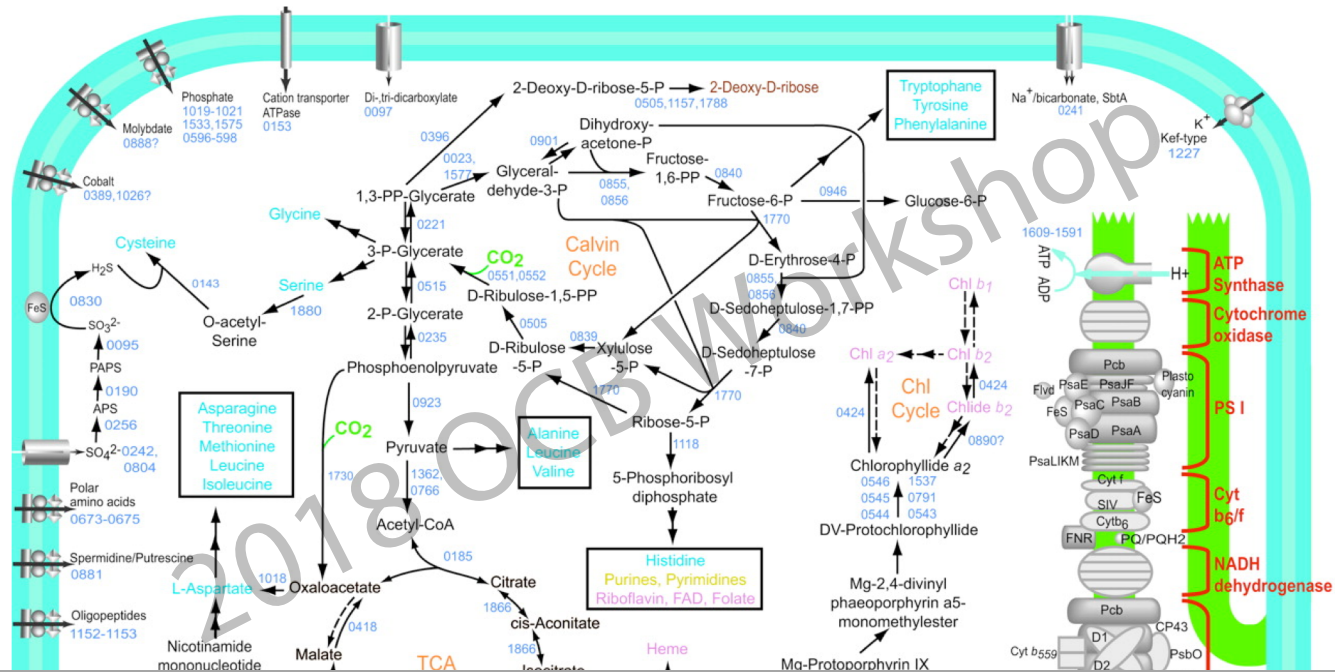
Molybdate
0888?

Phosphate
1019-1021
1533,1575
0596-598

Cation transporter ATPase
0153

Di-,tri-dicarboxylate
0097

Cobalt
0389,1026?

2-Deoxy-D-ribose-5-P → 2-Deoxy-D-ribose
0505,1157,1788

Tryptophane
Tyrosine
Phenylalanine

Na$^+$/bicarbonate, SbtA
0241

K$^+$
Kef-type
1227

0396
0901
Dihydroxy-acetone-P
0023,
1577
Glyceral-dehyde-3-P
Fructose-1,6-PP
0840
0855,
0856
Fructose-6-P
0946
Glucose-6-P
1770
1,3-PP-Glycerate
0221
Glycine
3-P-Glycerate
CO2
0551,0552
Calvin
Cycle
D-Erythrose-4-P
Cysteine
0143
H$_2$S
0515
D-Ribulose-1,5-PP
0855,
0856
D-Sedoheptulose-1,7-PP
Serine
1880
2-P-Glycerate
0235
0505
0839
0840
FeS
0830
SO$_3$$^{2-}$
0095
O-acetyl-Serine
D-Ribulose
-5-P
Xylulose
-5-P
D-Sedoheptulose
-7-P
PAPS
0190
Phosphoenolpyruvate
1770
1770
APS
0256
0923
Ribose-5-P
1118

SO$_4$$^{2-}$0242,
0804

Asparagine
Threonine
Methionine
Leucine
Isoleucine

CO2
Pyruvate
Alanine
Leucine
Valine

5-Phosphoribosyl
diphosphate

1730
1362,
0766

Polar
amino acids
0673-0675

Acetyl-CoA

Spermidine/Putrescine
0881

0185

Histidine
Purines, Pyrimidines
Riboflavin, FAD, Folate

1018
L-Aspartate
Oxaloacetate
Citrate
1866
cis-Aconitate

Oligopeptides
1152-1153

0418
Nicotinamide
mononucleotide
Malate
TCA
1866
Isocitrate
Heme

Chl $b_1$
Chl $a_2$
Chl $b_2$
0424
0424
Chl
Cycle
Chlide $b_2$
0890?
Chlorophyllide $a_2$
0546
0545
0544
1537
0791
0543
DV-Protochlorophyllide
Mg-2,4-divinyl
phaeoporphyrin a5-
monomethylester
Mg-Protoporphyrin IX

1609-1591
ATP
ADP
H+
ATP
Synthase
Cytochrome
oxidase
Pcb
Flvd
PsaE
PsaJF
Plasto
cyanin
FeS
PsaC
PsaB
PS I
PsaD
PsaA
PsaLIKM
Cyt f
SIV
FeS
Cyt
b6/f
Cytb$_6$
FNR
PQ/PQH2
NADH
dehydrogenase
Pcb
CP43
D1
Cyt $b_{559}$
D2
PsbO

2018 OCB Workshop